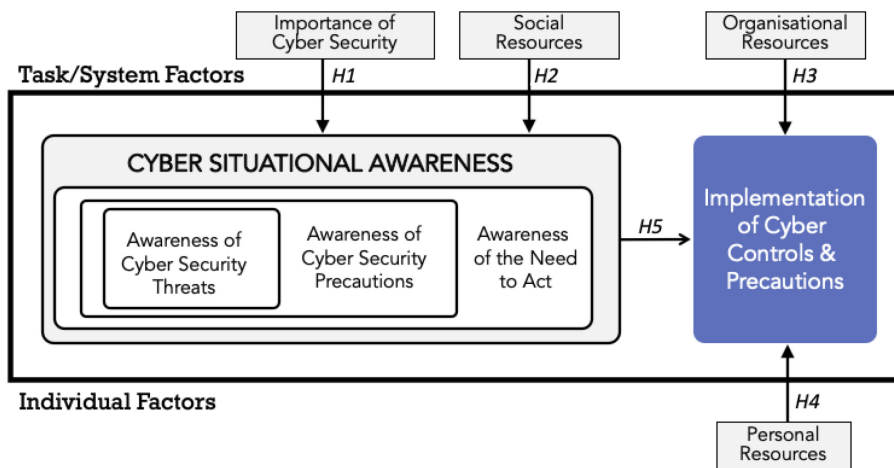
Importance of Cyber Security

Social Resources

Organisational Resources

Task/System Factors

H1

H2

H3

CYBER SITUATIONAL AWARENESS

Awareness of Cyber Security Threats

Awareness of Cyber Security Precautions

Awareness of the Need to Act

H5

Implementation of Cyber Controls & Precautions

Individual Factors

H4

Personal Resources